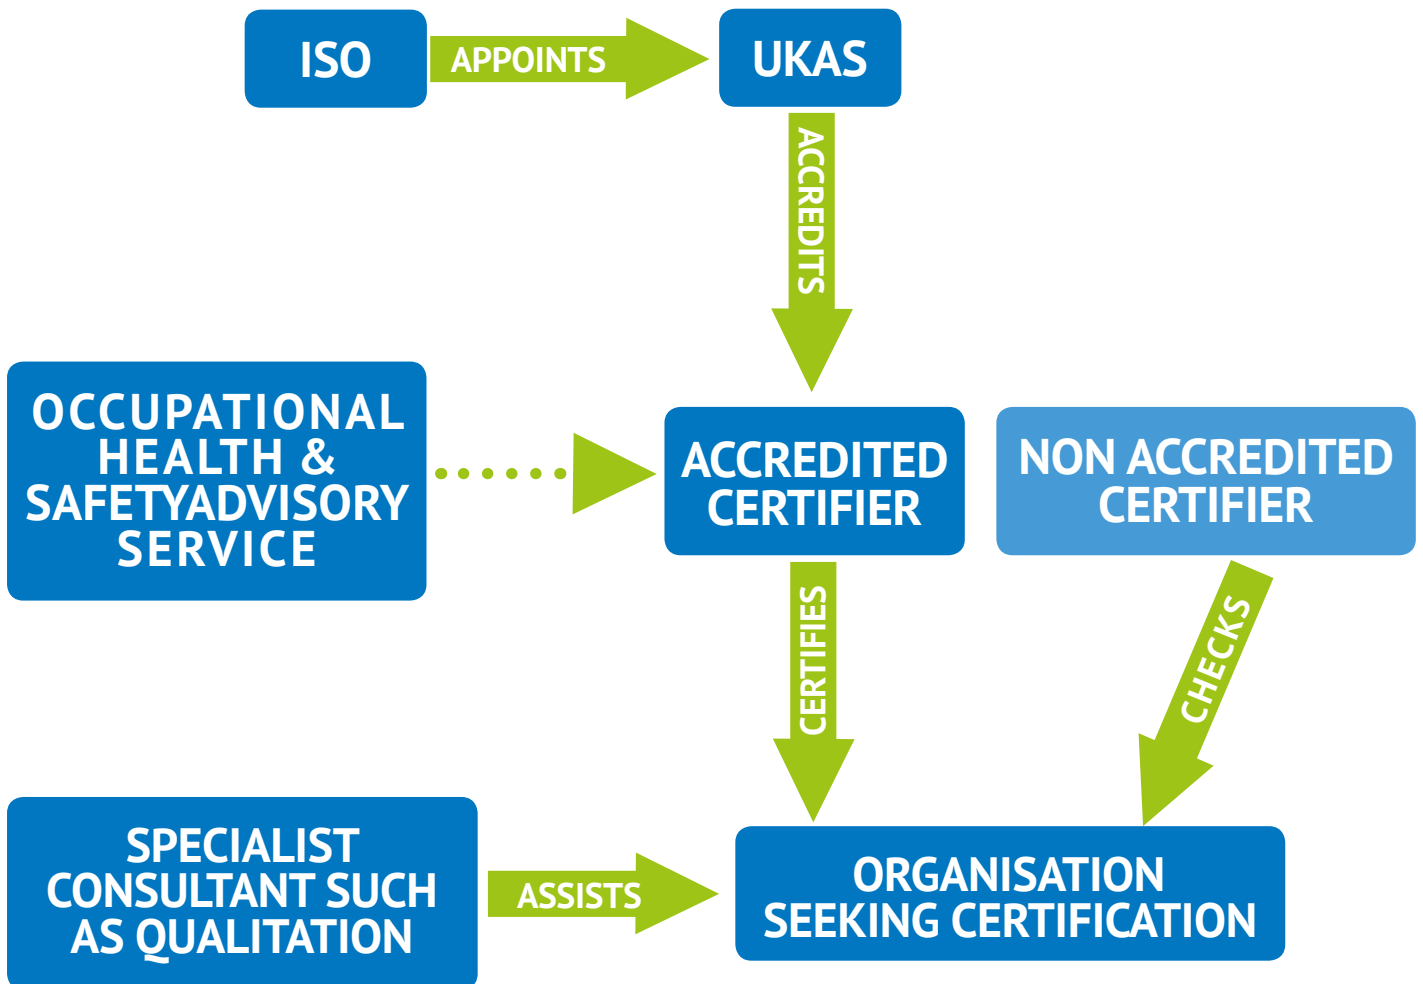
ISO

APPOINTS

UKAS

ACCREDITS

OCCUPATIONAL HEALTH & SAFETYADVISORY SERVICE

ACCREDITED CERTIFIER

NON ACCREDITED CERTIFIER

CERTIFIES

CHECKS

SPECIALIST CONSULTANT SUCH AS QUALITATION

ASSISTS

ORGANISATION SEEKING CERTIFICATION